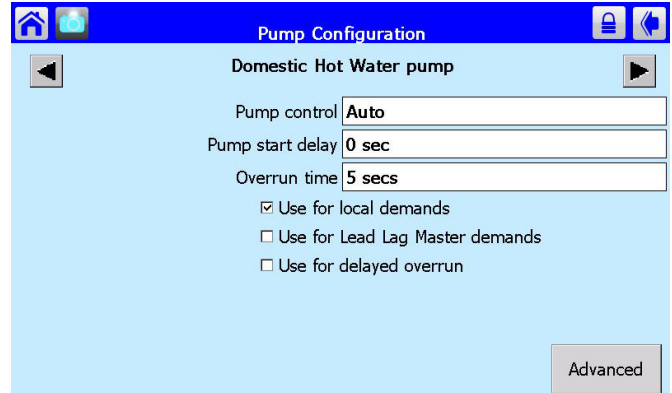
Pump Configuration

Domestic Hot Water pump

Pump control Auto

Pump start delay 0 sec

Overrun time 5 secs

☑ Use for local demands

☐ Use for Lead Lag Master demands

☐ Use for delayed overrun

Advanced